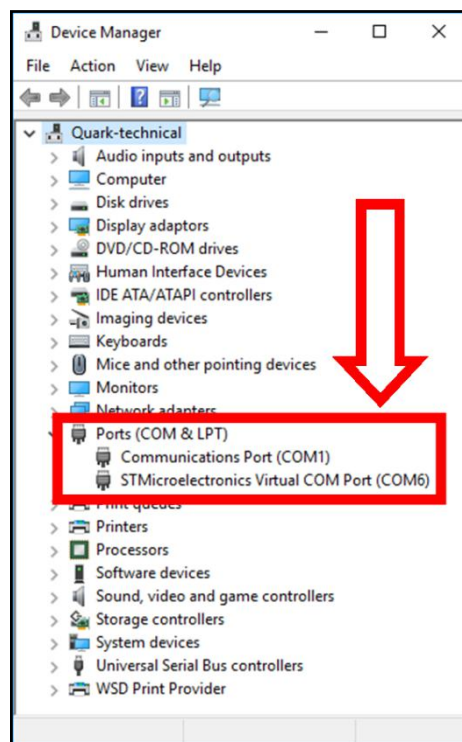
Device Manager

File Action View Help

Quark-technical
Audio inputs and outputs
Computer
Disk drives
Display adaptors
DVD/CD-ROM drives
Human Interface Devices
IDE ATA/ATAPI controllers
Imaging devices
Keyboards
Mice and other pointing devices
Monitors
Network adapters
Ports (COM & LPT)
Communications Port (COM1)
STMicroelectronics Virtual COM Port (COM6)
Print queues
Printers
Processors
Software devices
Sound, video and game controllers
Storage controllers
System devices
Universal Serial Bus controllers
WSD Print Provider